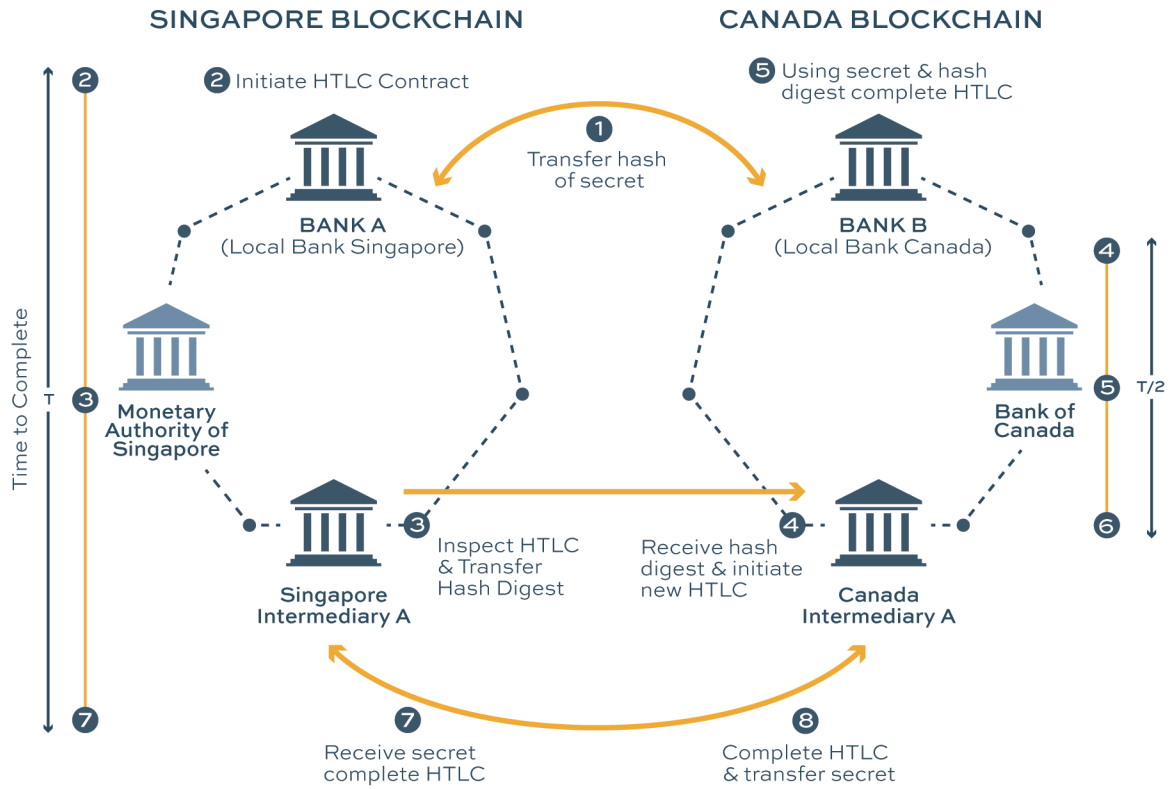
SINGAPORE BLOCKCHAIN

CANADA BLOCKCHAIN

2

Time to Complete

T

3

7

2 Initiate HTLC Contract

1 Transfer hash of secret

5 Using secret & hash digest complete HTLC

BANK A (Local Bank Singapore)

BANK B (Local Bank Canada)

Monetary Authority of Singapore

Bank of Canada

4

5

T/2

6

Singapore Intermediary A

3 Inspect HTLC & Transfer Hash Digest

4 Receive hash digest & initiate new HTLC

Canada Intermediary A

7 Receive secret complete HTLC

8 Complete HTLC & transfer secret